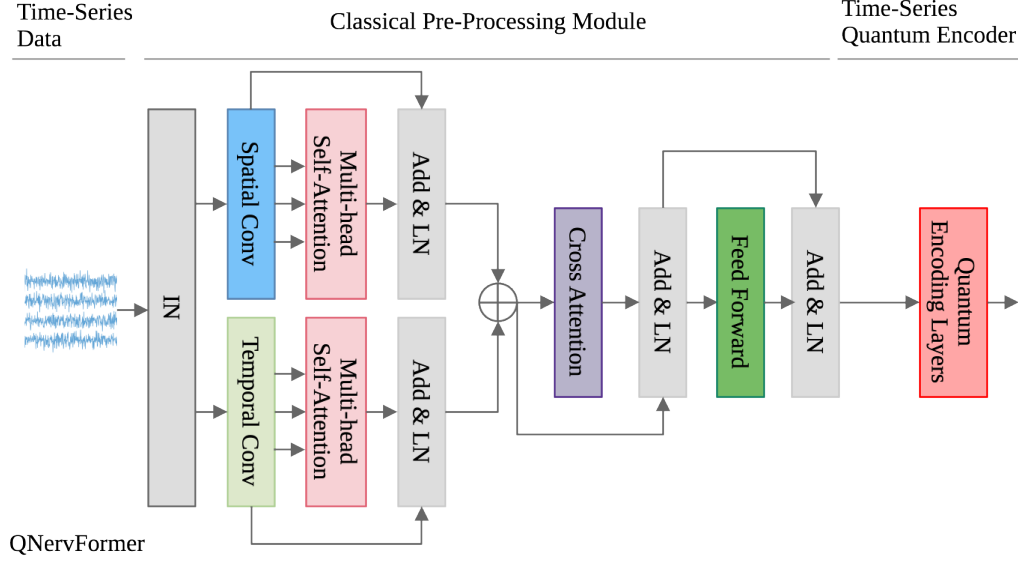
Time-Series Data

Classical Pre-Processing Module

Time-Series Quantum Encoder

IN

Spatial Conv

Multi-head Self-Attention

Add & LN

Temporal Conv

Multi-head Self-Attention

Add & LN

Cross Attention

Add & LN

Feed Forward

Add & LN

Quantum Encoding Layers

QNervFormer